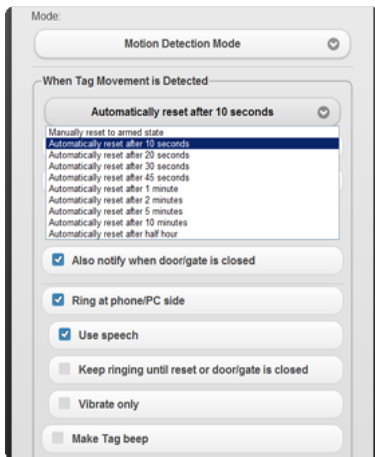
Mode:

Motion Detection Mode

When Tag Movement is Detected

Automatically reset after 10 seconds

Manually reset to armed state
Automatically reset after 10 seconds
Automatically reset after 20 seconds
Automatically reset after 30 seconds
Automatically reset after 45 seconds
Automatically reset after 1 minute
Automatically reset after 2 minutes
Automatically reset after 5 minutes
Automatically reset after 10 minutes
Automatically reset after half hour

Also notify when door/gate is closed

Ring at phone/PC side

Use speech

Keep ringing until reset or door/gate is closed

Vibrate only

Make Tag beep